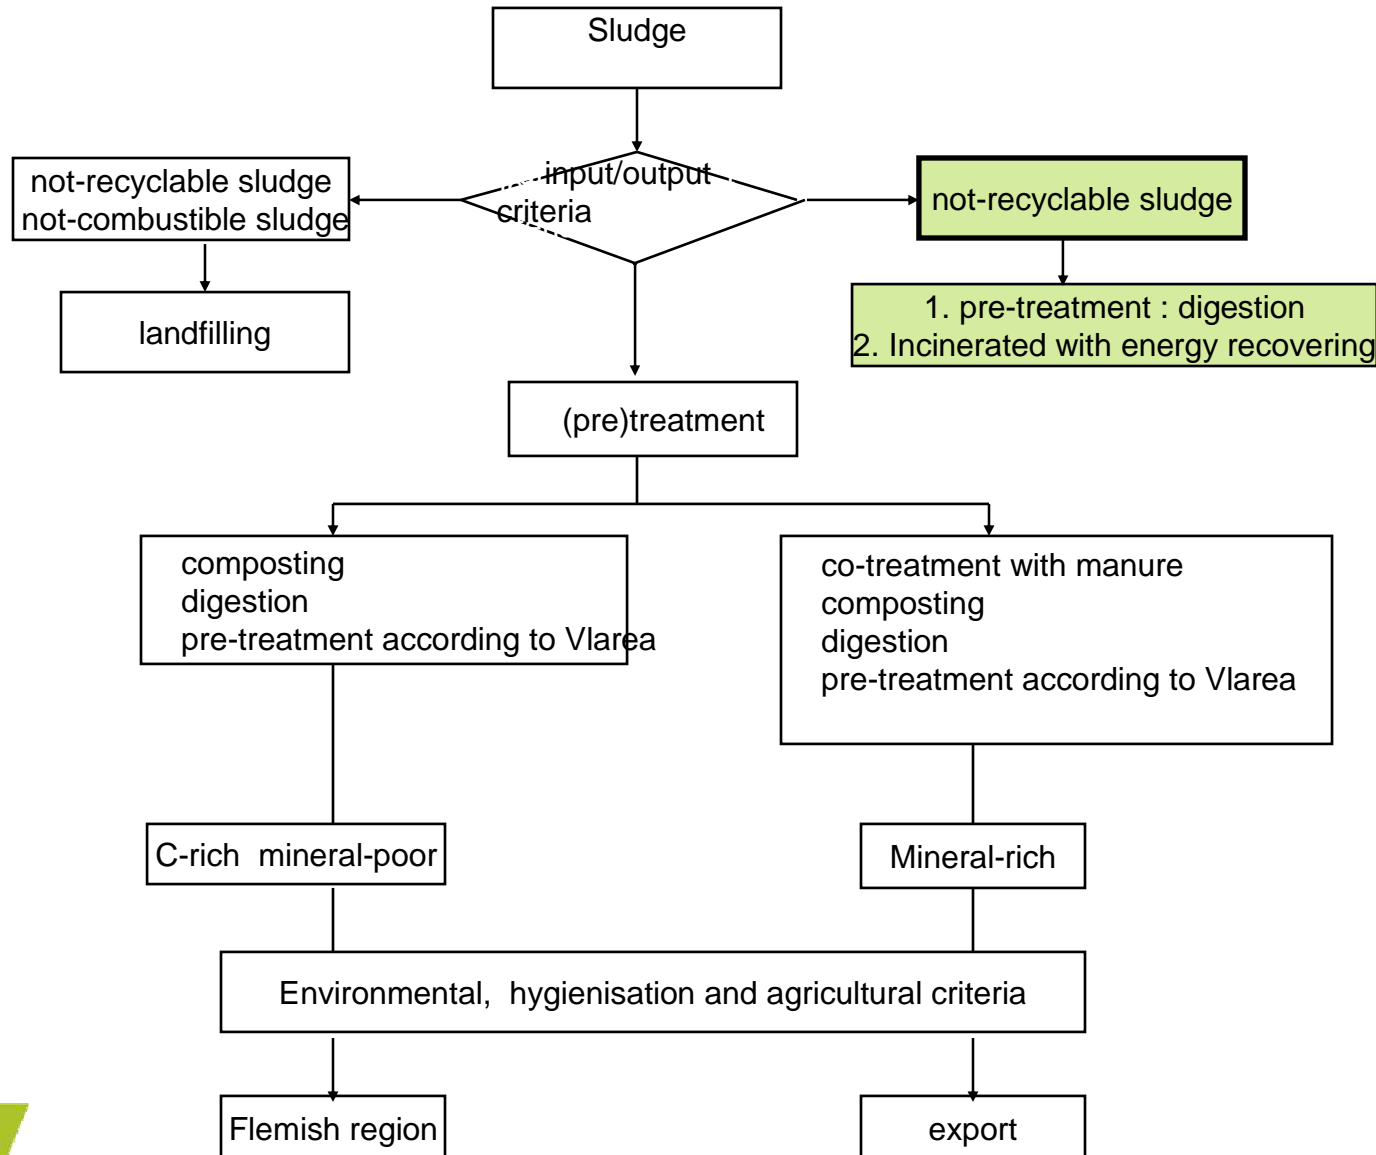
Sludge

input/output criteria

not-recyclable sludge
not-combustible sludge

landfilling

not-recyclable sludge

1. pre-treatment : digestion
2. Incinerated with energy recovering

(pre)treatment

composting
digestion
pre-treatment according to Vlarea

co-treatment with manure
composting
digestion
pre-treatment according to Vlarea

C-rich mineral-poor

Mineral-rich

Environmental, hygienisation and agricultural criteria

Flemish region

export